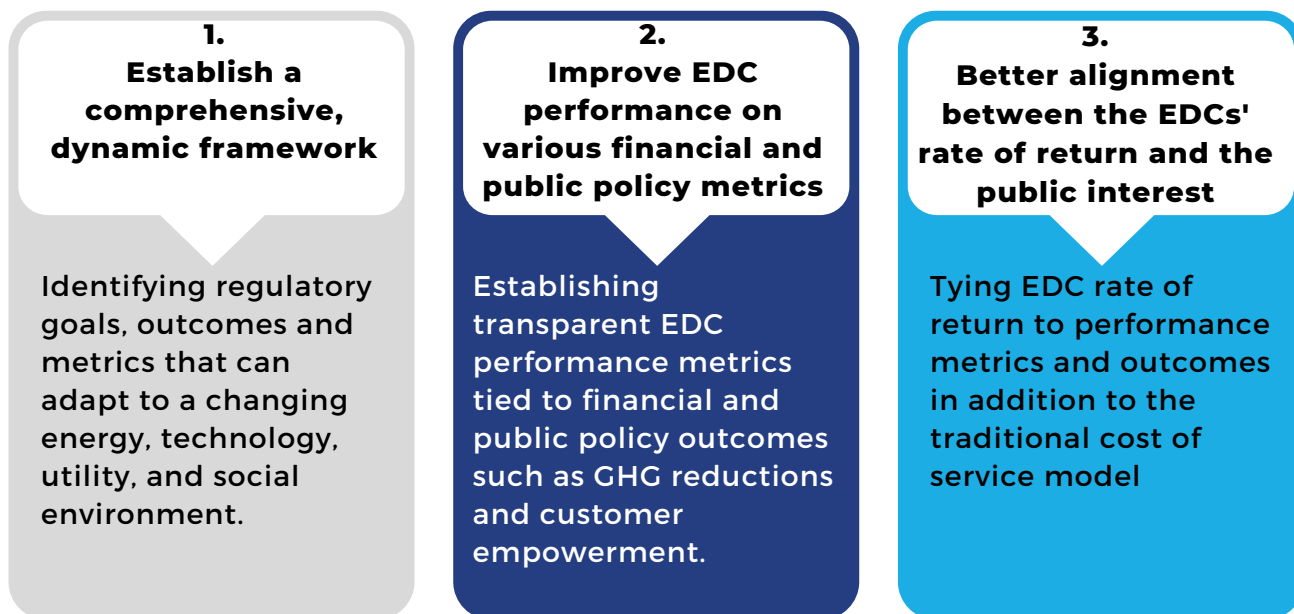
1.
Establish a comprehensive, dynamic framework

Identifying regulatory goals, outcomes and metrics that can adapt to a changing energy, technology, utility, and social environment.

2.
Improve EDC performance on various financial and public policy metrics

Establishing transparent EDC performance metrics tied to financial and public policy outcomes such as GHG reductions and customer empowerment.

3.
Better alignment between the EDCs' rate of return and the public interest

Tying EDC rate of return to performance metrics and outcomes in addition to the traditional cost of service model